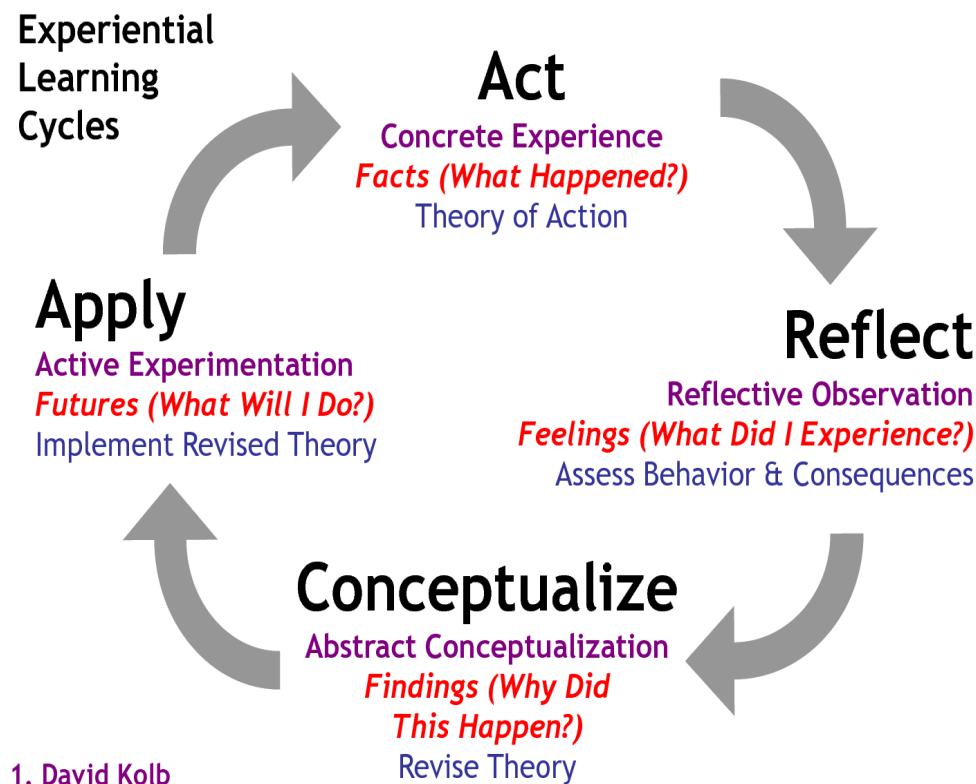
Experiential Learning Cycles

Act
Concrete Experience
Facts (What Happened?)
Theory of Action

Reflect
Reflective Observation
Feelings (What Did I Experience?)
Assess Behavior & Consequences

Conceptualize
Abstract Conceptualization
Findings (Why Did This Happen?)
Revise Theory

Apply
Active Experimentation
Futures (What Will I Do?)
Implement Revised Theory

1. David Kolb